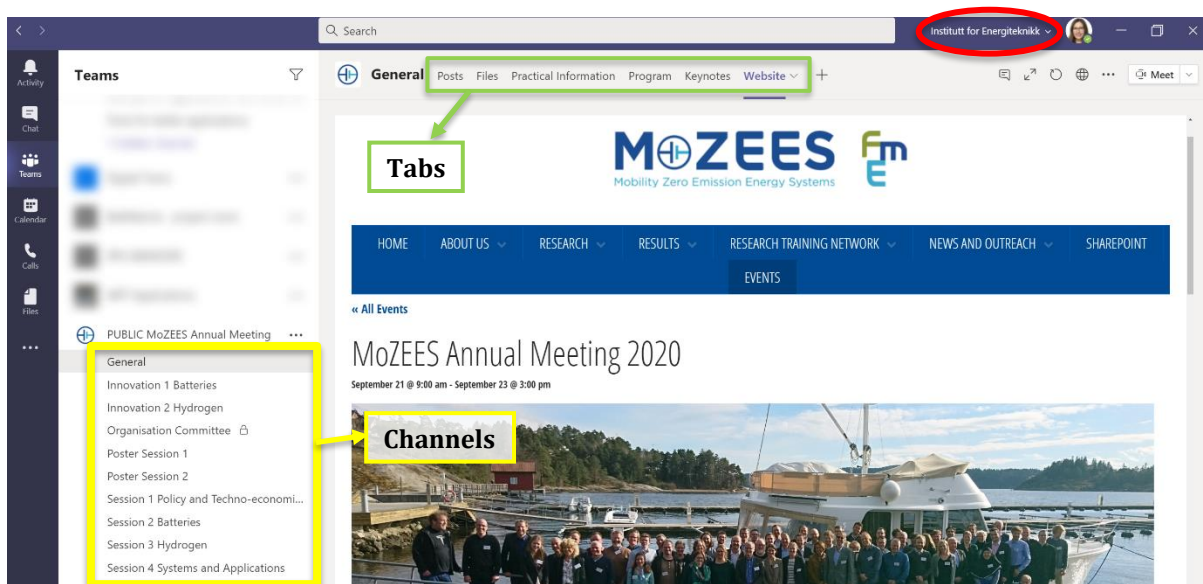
Search

Institutt for Energiteknikk

Activity

Chat

Teams

Calendar

Calls

Files

...

Teams

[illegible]

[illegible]

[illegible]

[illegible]

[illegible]

PUBLIC MoZEES Annual Meeting ...

General
Innovation 1 Batteries
Innovation 2 Hydrogen
Organisation Committee
Poster Session 1
Poster Session 2
Session 1 Policy and Techno-economi...
Session 2 Batteries
Session 3 Hydrogen
Session 4 Systems and Applications

General Posts Files Practical Information Program Keynotes Website +

Meet

Tabs

MoZEES
Mobility Zero Emission Energy Systems

FME

HOME ABOUT US RESEARCH RESULTS RESEARCH TRAINING NETWORK NEWS AND OUTREACH SHAREPOINT
EVENTS

« All Events

Channels

MoZEES Annual Meeting 2020

September 21 @ 9:00 am - September 23 @ 3:00 pm